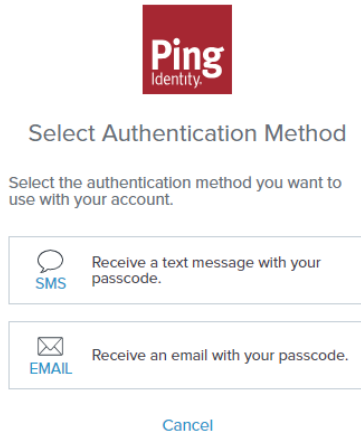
Ping Identity.

Select Authentication Method

Select the authentication method you want to use with your account.

SMS
Receive a text message with your passcode.

EMAIL
Receive an email with your passcode.

Cancel